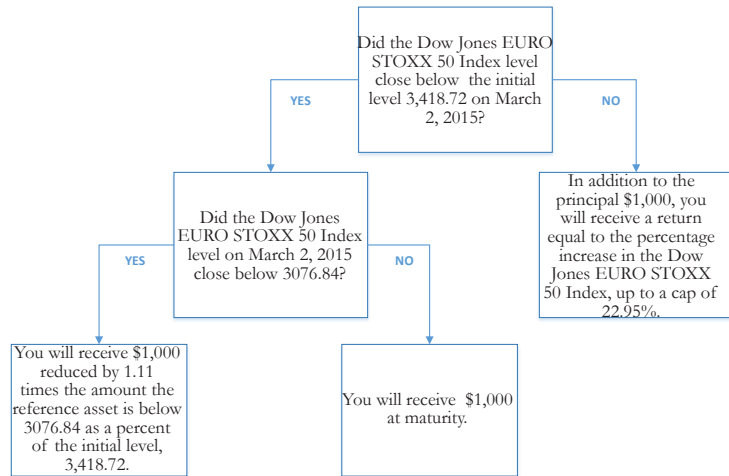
Did the Dow Jones EURO STOXX 50 Index level close below the initial level 3,418.72 on March 2, 2015?

YES

NO

Did the Dow Jones EURO STOXX 50 Index level on March 2, 2015 close below 3076.84?

In addition to the principal $1,000, you will receive a return equal to the percentage increase in the Dow Jones EURO STOXX 50 Index, up to a cap of 22.95%.

YES

NO

You will receive $1,000 reduced by 1.11 times the amount the reference asset is below 3076.84 as a percent of the initial level, 3,418.72.

You will receive $1,000 at maturity.